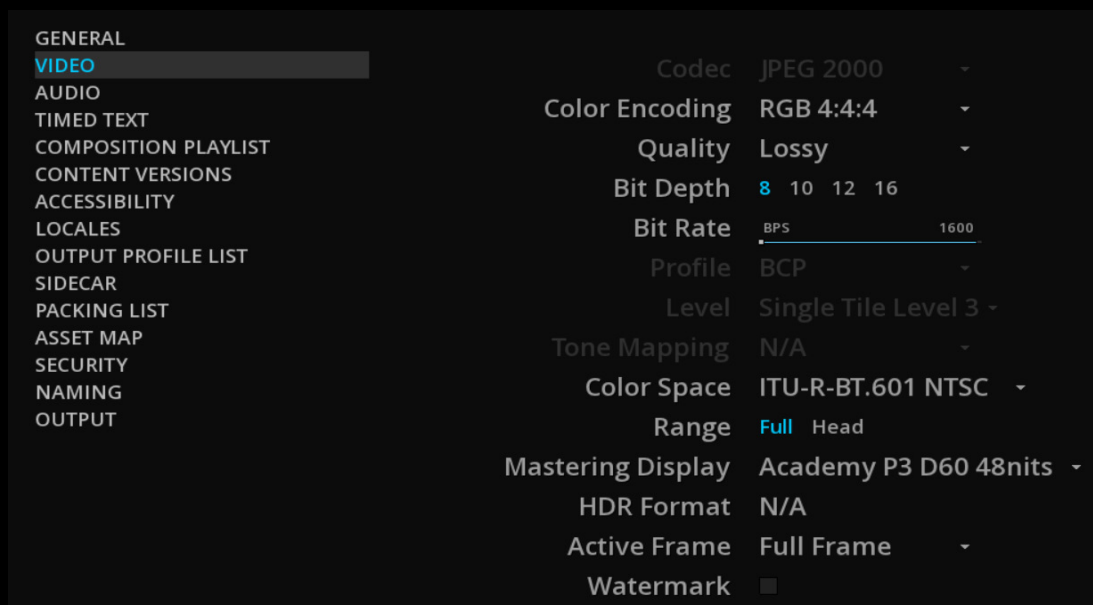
GENERAL
VIDEO
AUDIO
TIMED TEXT
COMPOSITION PLAYLIST
CONTENT VERSIONS
ACCESSIBILITY
LOCALES
OUTPUT PROFILE LIST
SIDECAR
PACKING LIST
ASSET MAP
SECURITY
NAMING
OUTPUT

Codec JPEG 2000
Color Encoding RGB 4:4:4
Quality Lossy
Bit Depth 8 10 12 16
Bit Rate BPS 1600
Profile BCP
Level Single Tile Level 3
Tone Mapping N/A
Color Space ITU-R-BT.601 NTSC
Range Full Head
Mastering Display Academy P3 D60 48nits
HDR Format N/A
Active Frame Full Frame
Watermark